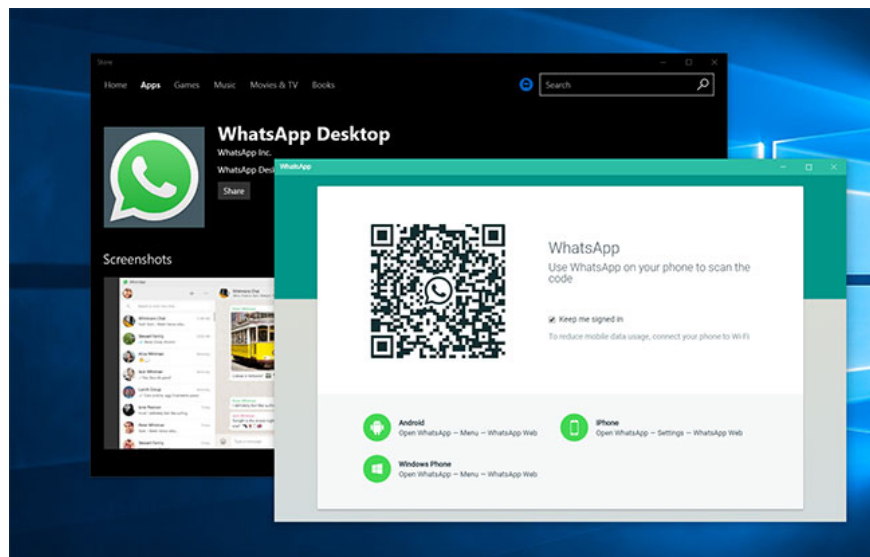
Store

Home Apps Games Music Movies & TV Books

Search

WhatsApp Desktop

WhatsApp Inc.

WhatsApp Desk

Share

Screenshots

WhatsApp

WhatsApp

Use WhatsApp on your phone to scan the code

Keep me signed in

To reduce mobile data usage, connect your phone to Wi-Fi

Android
Open WhatsApp → Menu → WhatsApp Web

iPhone
Open WhatsApp → Settings → WhatsApp Web

Windows Phone
Open WhatsApp → Menu → WhatsApp Web